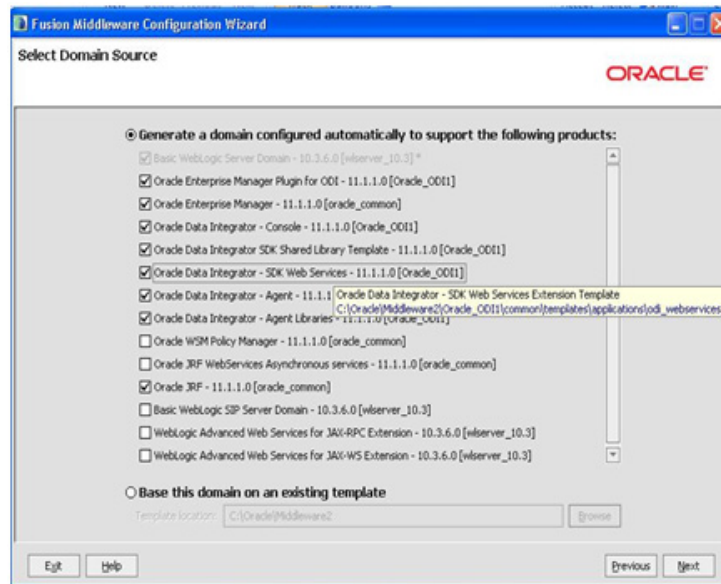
Fusion Middleware Configuration Wizard

Select Domain Source

ORACLE

Generate a domain configured automatically to support the following products:

Basic WebLogic Server Domain - 10.3.6.0 [wlserver_10.3] *

Oracle Enterprise Manager Plugin for ODI - 11.1.1.0 [Oracle_ODI1]

Oracle Enterprise Manager - 11.1.1.0 [oracle_common]

Oracle Data Integrator - Console - 11.1.1.0 [Oracle_ODI1]

Oracle Data Integrator SDK Shared Library Template - 11.1.1.0 [Oracle_ODI1]

Oracle Data Integrator - SDK Web Services - 11.1.1.0 [Oracle_ODI1]

Oracle Data Integrator - Agent - 11.1.1 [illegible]

Oracle Data Integrator - SDK Web Services Extension Template
C:\Oracle\Middleware2\Oracle_ODI1\common\templates\applications\odi_webservices

Oracle Data Integrator - Agent Libraries - 11.1.1.0 [Oracle_ODI1]

Oracle WSM Policy Manager - 11.1.1.0 [oracle_common]

Oracle JRF WebServices Asynchronous services - 11.1.1.0 [oracle_common]

Oracle JRF - 11.1.1.0 [oracle_common]

Basic WebLogic SIP Server Domain - 10.3.6.0 [wlserver_10.3]

WebLogic Advanced Web Services for JAX-RPC Extension - 10.3.6.0 [wlserver_10.3]

WebLogic Advanced Web Services for JAX-WS Extension - 10.3.6.0 [wlserver_10.3]

Base this domain on an existing template

Template location: C:\Oracle\Middleware2

Browse

Exit

Help

Previous

Next